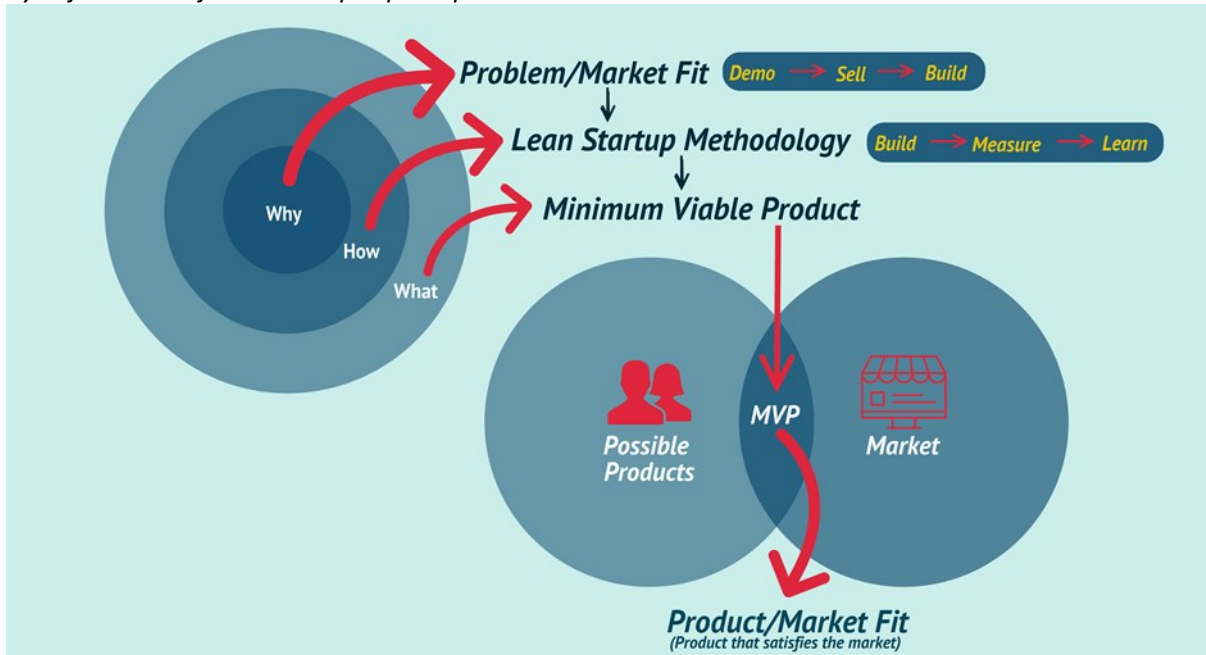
Problem/Market Fit
Demo → Sell → Build

Lean Startup Methodology
Build → Measure → Learn

Minimum Viable Product

Why
How
What

Possible Products
MVP
Market

Product/Market Fit
(Product that satisfies the market)